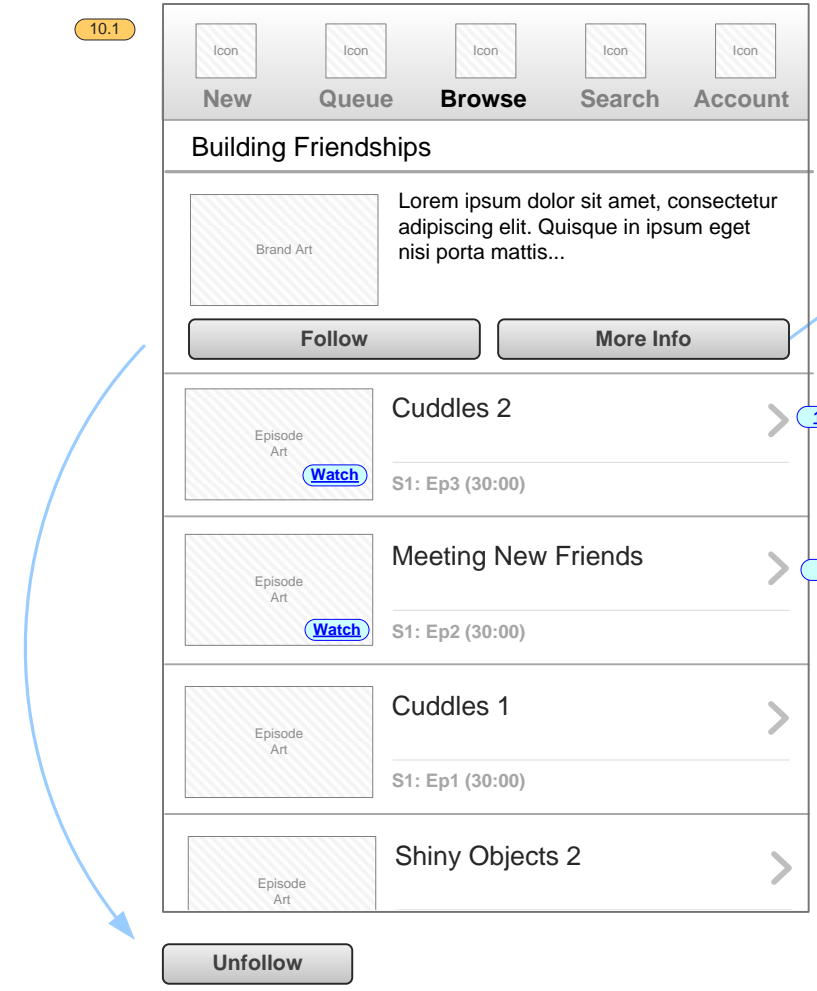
10.1

Icon
New

Icon
Queue

Icon
Browse

Icon
Search

Icon
Account

Building Friendships

Brand Art

Lorem ipsum dolor sit amet, consectetur adipiscing elit. Quisque in ipsum eget nisi porta mattis...

Follow

More Info

Episode Art
Watch
Cuddles 2
S1: Ep3 (30:00)

Episode Art
Watch
Meeting New Friends
S1: Ep2 (30:00)

Episode Art
Cuddles 1
S1: Ep1 (30:00)

Episode Art
Shiny Objects 2

Unfollow